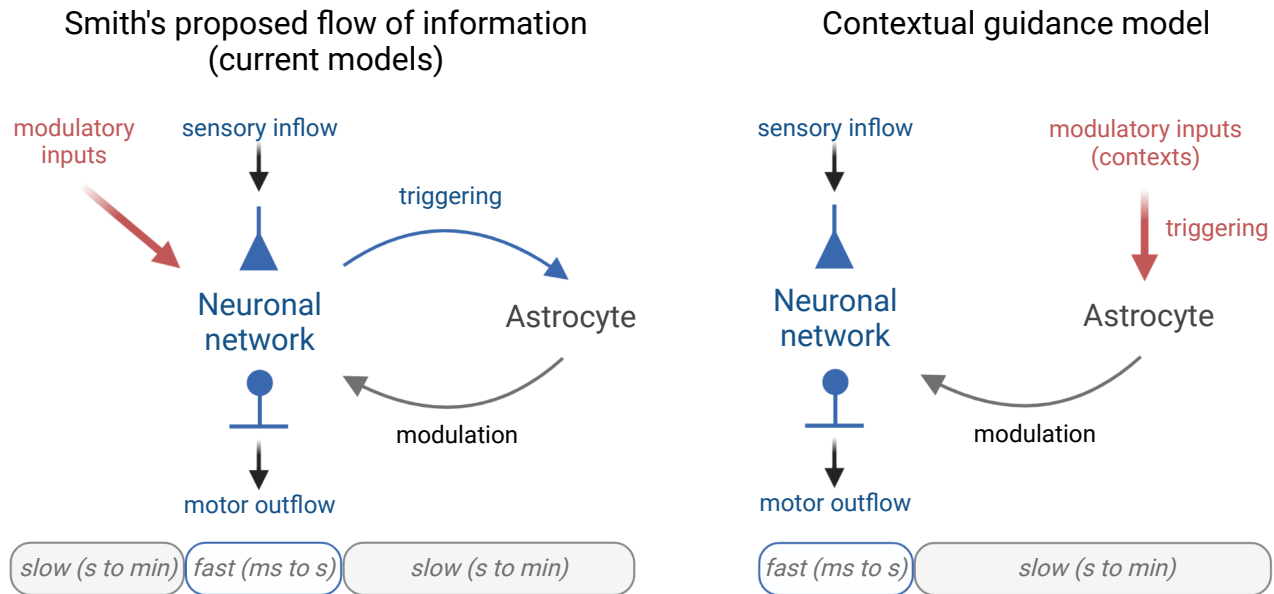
Smith's proposed flow of information (current models)

modulatory inputs

sensory inflow

triggering

Neuronal network

Astrocyte

modulation

motor outflow

slow (s to min)

fast (ms to s)

slow (s to min)

Contextual guidance model

sensory inflow

modulatory inputs (contexts)

triggering

Neuronal network

Astrocyte

modulation

motor outflow

fast (ms to s)

slow (s to min)